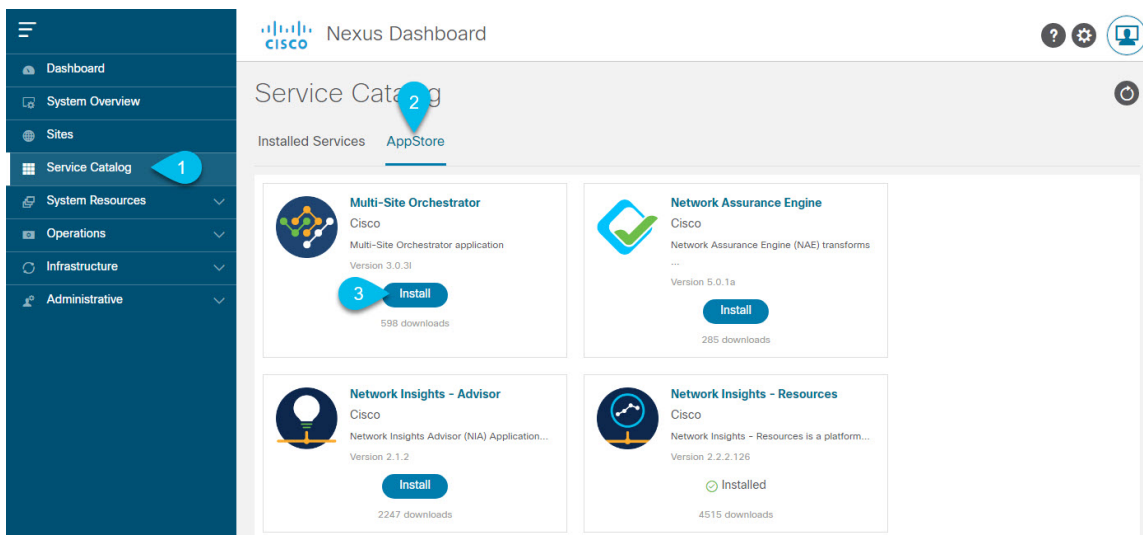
Dashboard
System Overview
Sites
Service Catalog
1
System Resources
Operations
Infrastructure
Administrative

cisco Nexus Dashboard

Service Cata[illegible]g
2
Installed Services AppStore

Multi-Site Orchestrator
Cisco
Multi-Site Orchestrator application
Version 3.0.3l
3
Install
598 downloads

Network Assurance Engine
Cisco
Network Assurance Engine (NAE) transforms
...
Version 5.0.1a
Install
285 downloads

Network Insights - Advisor
Cisco
Network Insights Advisor (NIA) Application...
Version 2.1.2
Install
2247 downloads

Network Insights - Resources
Cisco
Network Insights - Resources is a platform...
Version 2.2.2.126
Installed
4515 downloads